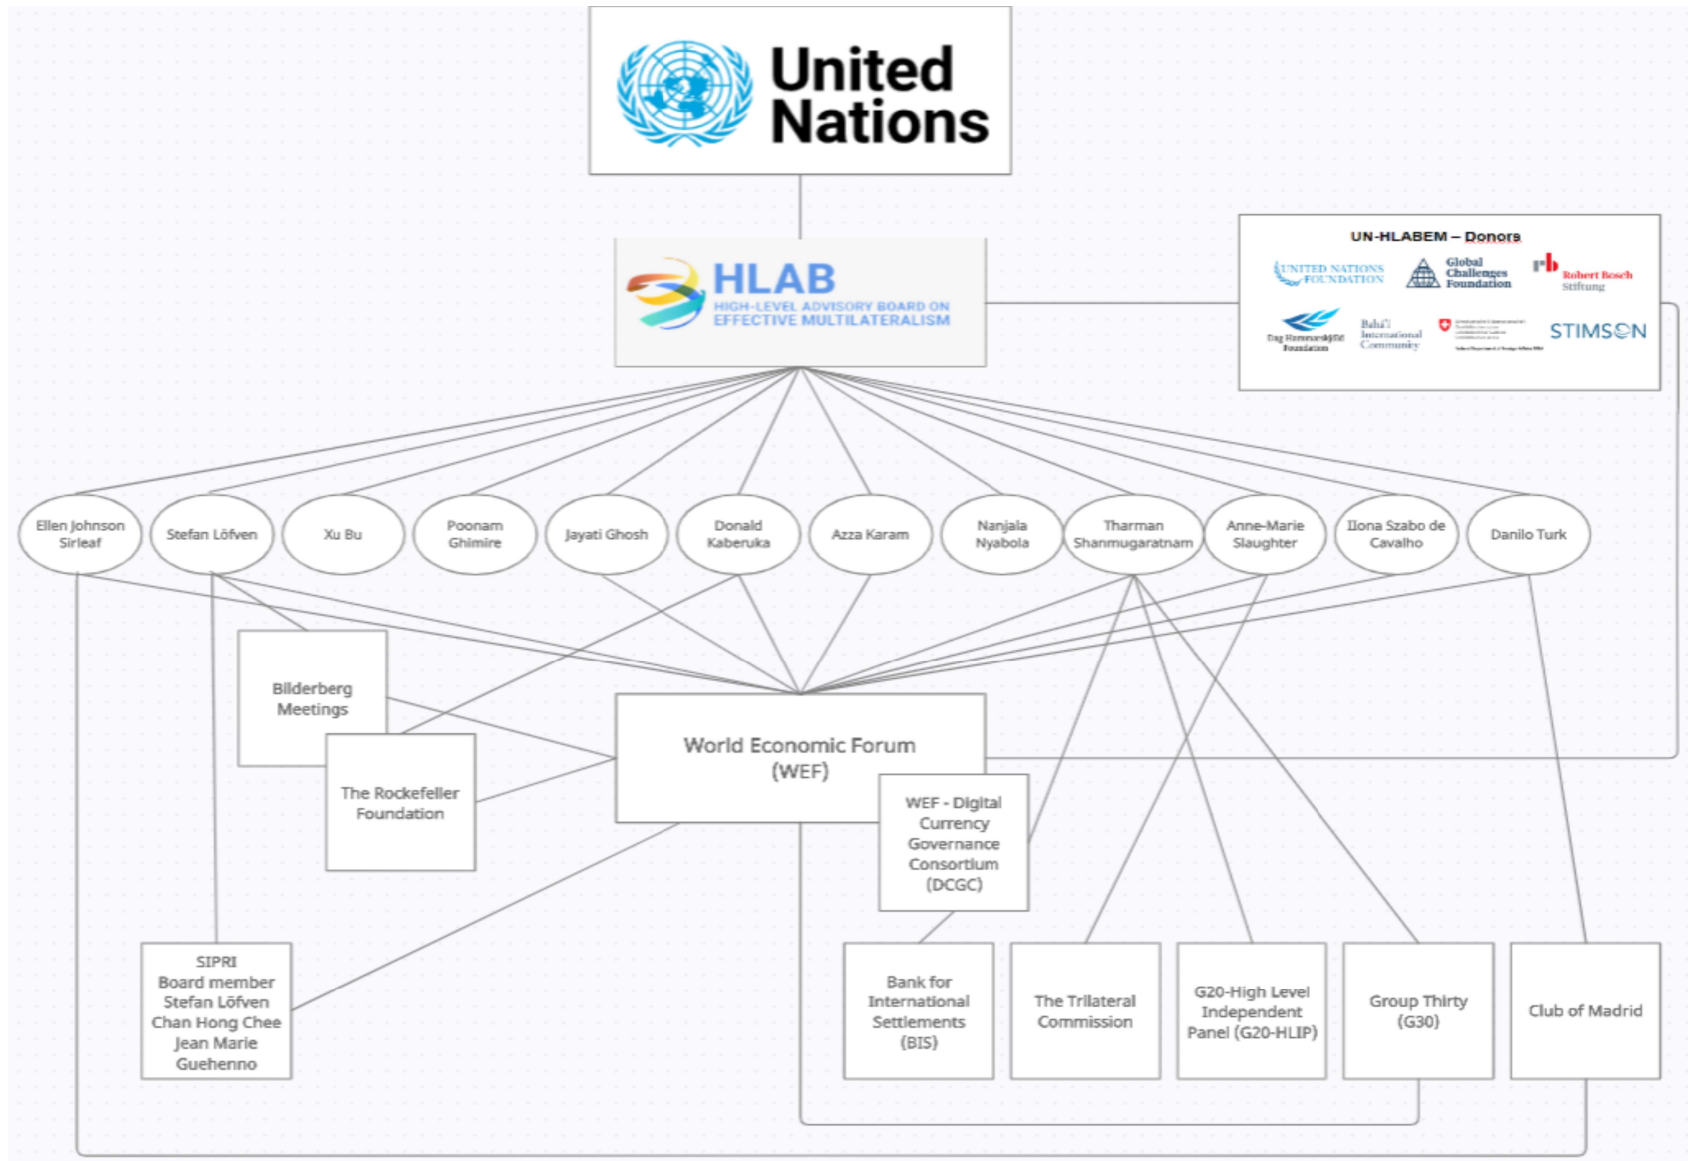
United Nations

HLAB
HIGH-LEVEL ADVISORY BOARD ON EFFECTIVE MULTILATERALISM

UN-HLABEM – Donors
UNITED NATIONS FOUNDATION
Global Challenges Foundation
Robert Bosch Stiftung
Dag Hammarskjöld Foundation
Bahá'í International Community
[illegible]
STIMSON

Ellen Johnson Sirleaf
Stefan Löfven
Xu Bu
Poonam Ghimire
Jayati Ghosh
Donald Kaberuka
Azza Karam
Nanjala Nyabola
Tharman Shanmugaratnam
Anne-Marie Slaughter
Ilona Szabo de Cavalho
Danilo Turk

Bilderberg Meetings

The Rockefeller Foundation

World Economic Forum (WEF)

WEF - Digital Currency Governance Consortium (DCGC)

SIPRI Board member Stefan Löfven Chan Hong Chee Jean Marie Guehenno

Bank for International Settlements (BIS)

The Trilateral Commission

G20-High Level Independent Panel (G20-HLIP)

Group Thirty (G30)

Club of Madrid